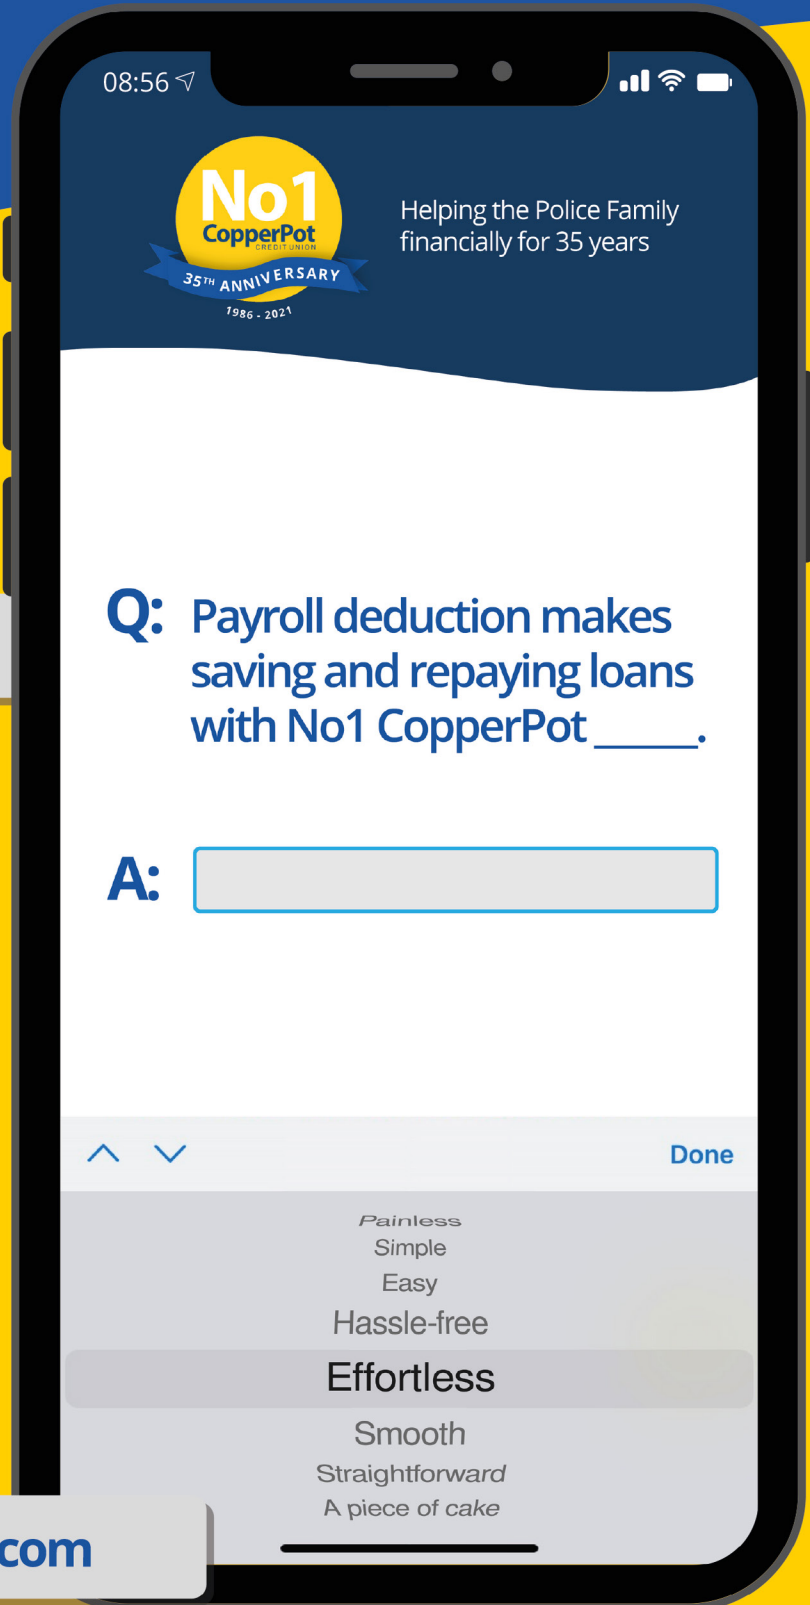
08:56

No1 CopperPot CREDIT UNION
35TH ANNIVERSARY
1986 - 2021

Helping the Police Family financially for 35 years

Q: Payroll deduction makes saving and repaying loans with No1 CopperPot _____.

A:

Done

Painless
Simple
Easy
Hassle-free
Effortless
Smooth
Straightforward
A piece of cake

com